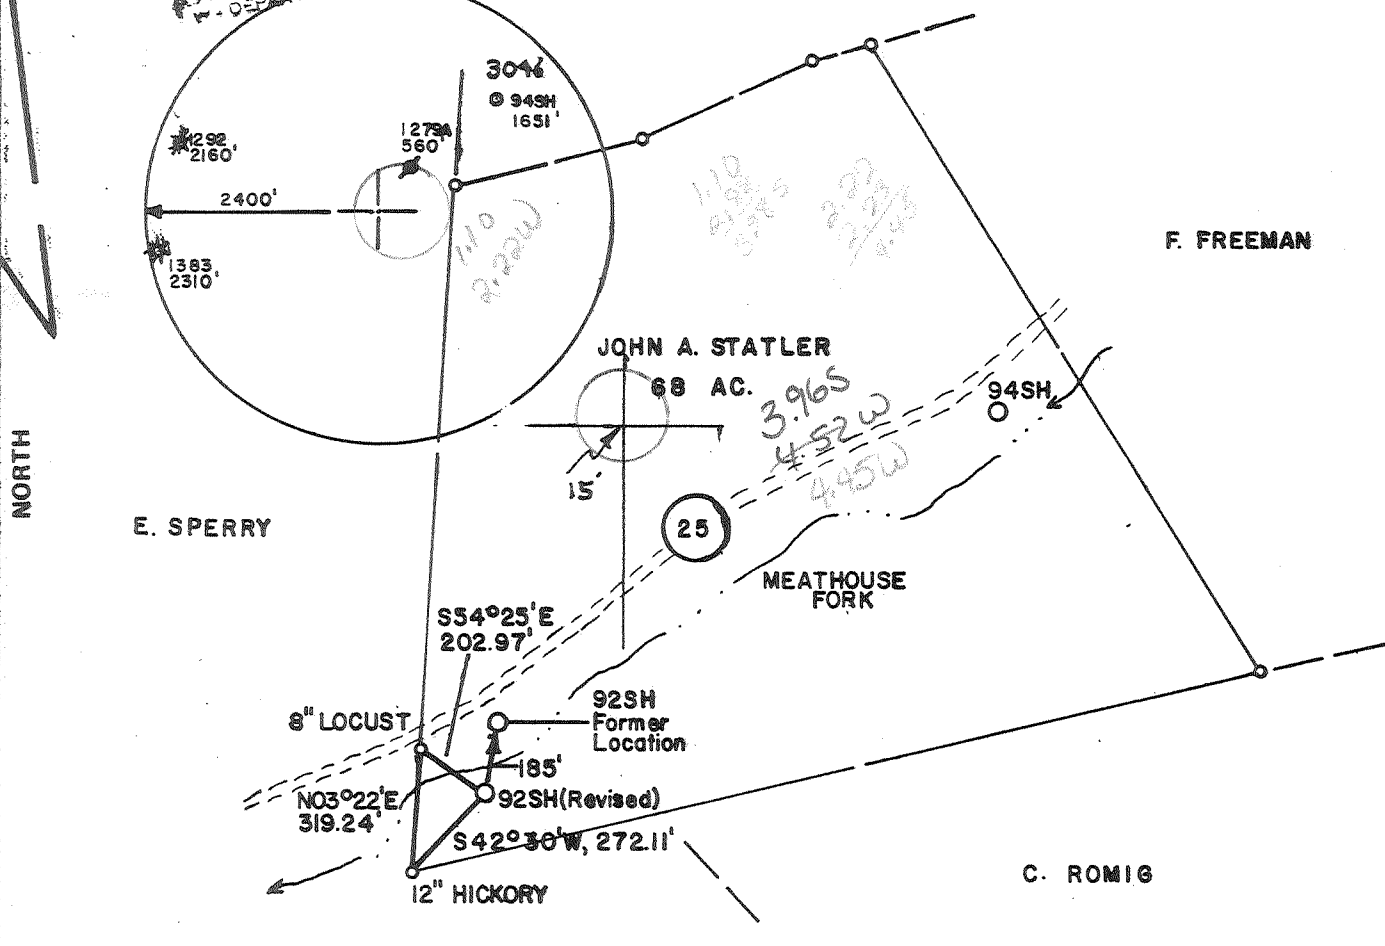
DEP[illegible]

3046
94SH
1651'

1292
2160'

1279A
560'

2400'

1383
2310'

1.10
2.22W

1.10
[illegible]
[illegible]

2.20
2.23
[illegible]

F. FREEMAN

JOHN A. STATLER
68 AC.

3.96S
4.52W
4.45W

94SH

15'

NORTH

E. SPERRY

25

MEATHOUSE
FORK

S54°25'E
202.97'

8" LOCUST

92SH
Former
Location

185'

N03°22'E
319.24'

92SH(Revised)

S42°30'W, 272.11'

12" HICKORY

C. ROMIG